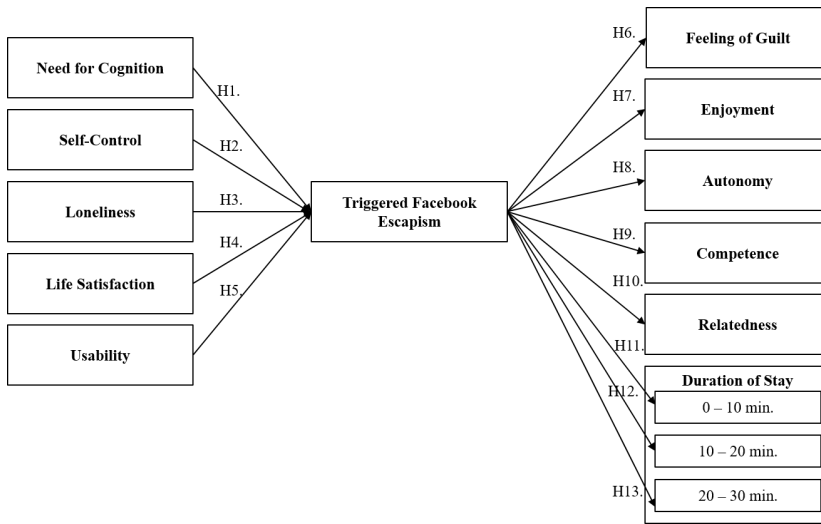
Need for Cognition

Self-Control

Loneliness

Life Satisfaction

Usability

H1.

H2.

H3.

H4.

H5.

Triggered Facebook Escapism

H6.

H7.

H8.

H9.

H10.

H11.

H12.

H13.

Feeling of Guilt

Enjoyment

Autonomy

Competence

Relatedness

Duration of Stay

0 – 10 min.

10 – 20 min.

20 – 30 min.